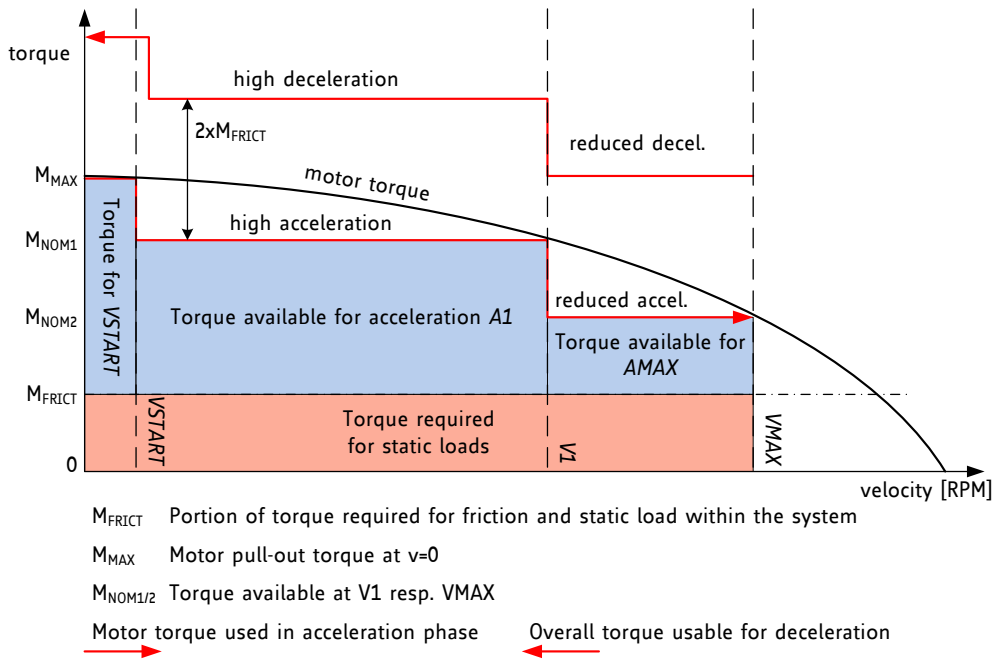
torque

high deceleration

$2xM_{FRICT}$

reduced decel.

$M_{MAX}$

motor torque

Torque for VSTART

high acceleration

$M_{NOM1}$

reduced accel.

$M_{NOM2}$

Torque available for acceleration A1

Torque available for AMAX

$M_{FRICT}$

VSTART

Torque required for static loads

V1

VMAX

0

velocity [RPM]

$M_{FRICT}$ Portion of torque required for friction and static load within the system

$M_{MAX}$ Motor pull-out torque at v=0

$M_{NOM1/2}$ Torque available at V1 resp. VMAX

Motor torque used in acceleration phase

Overall torque usable for deceleration